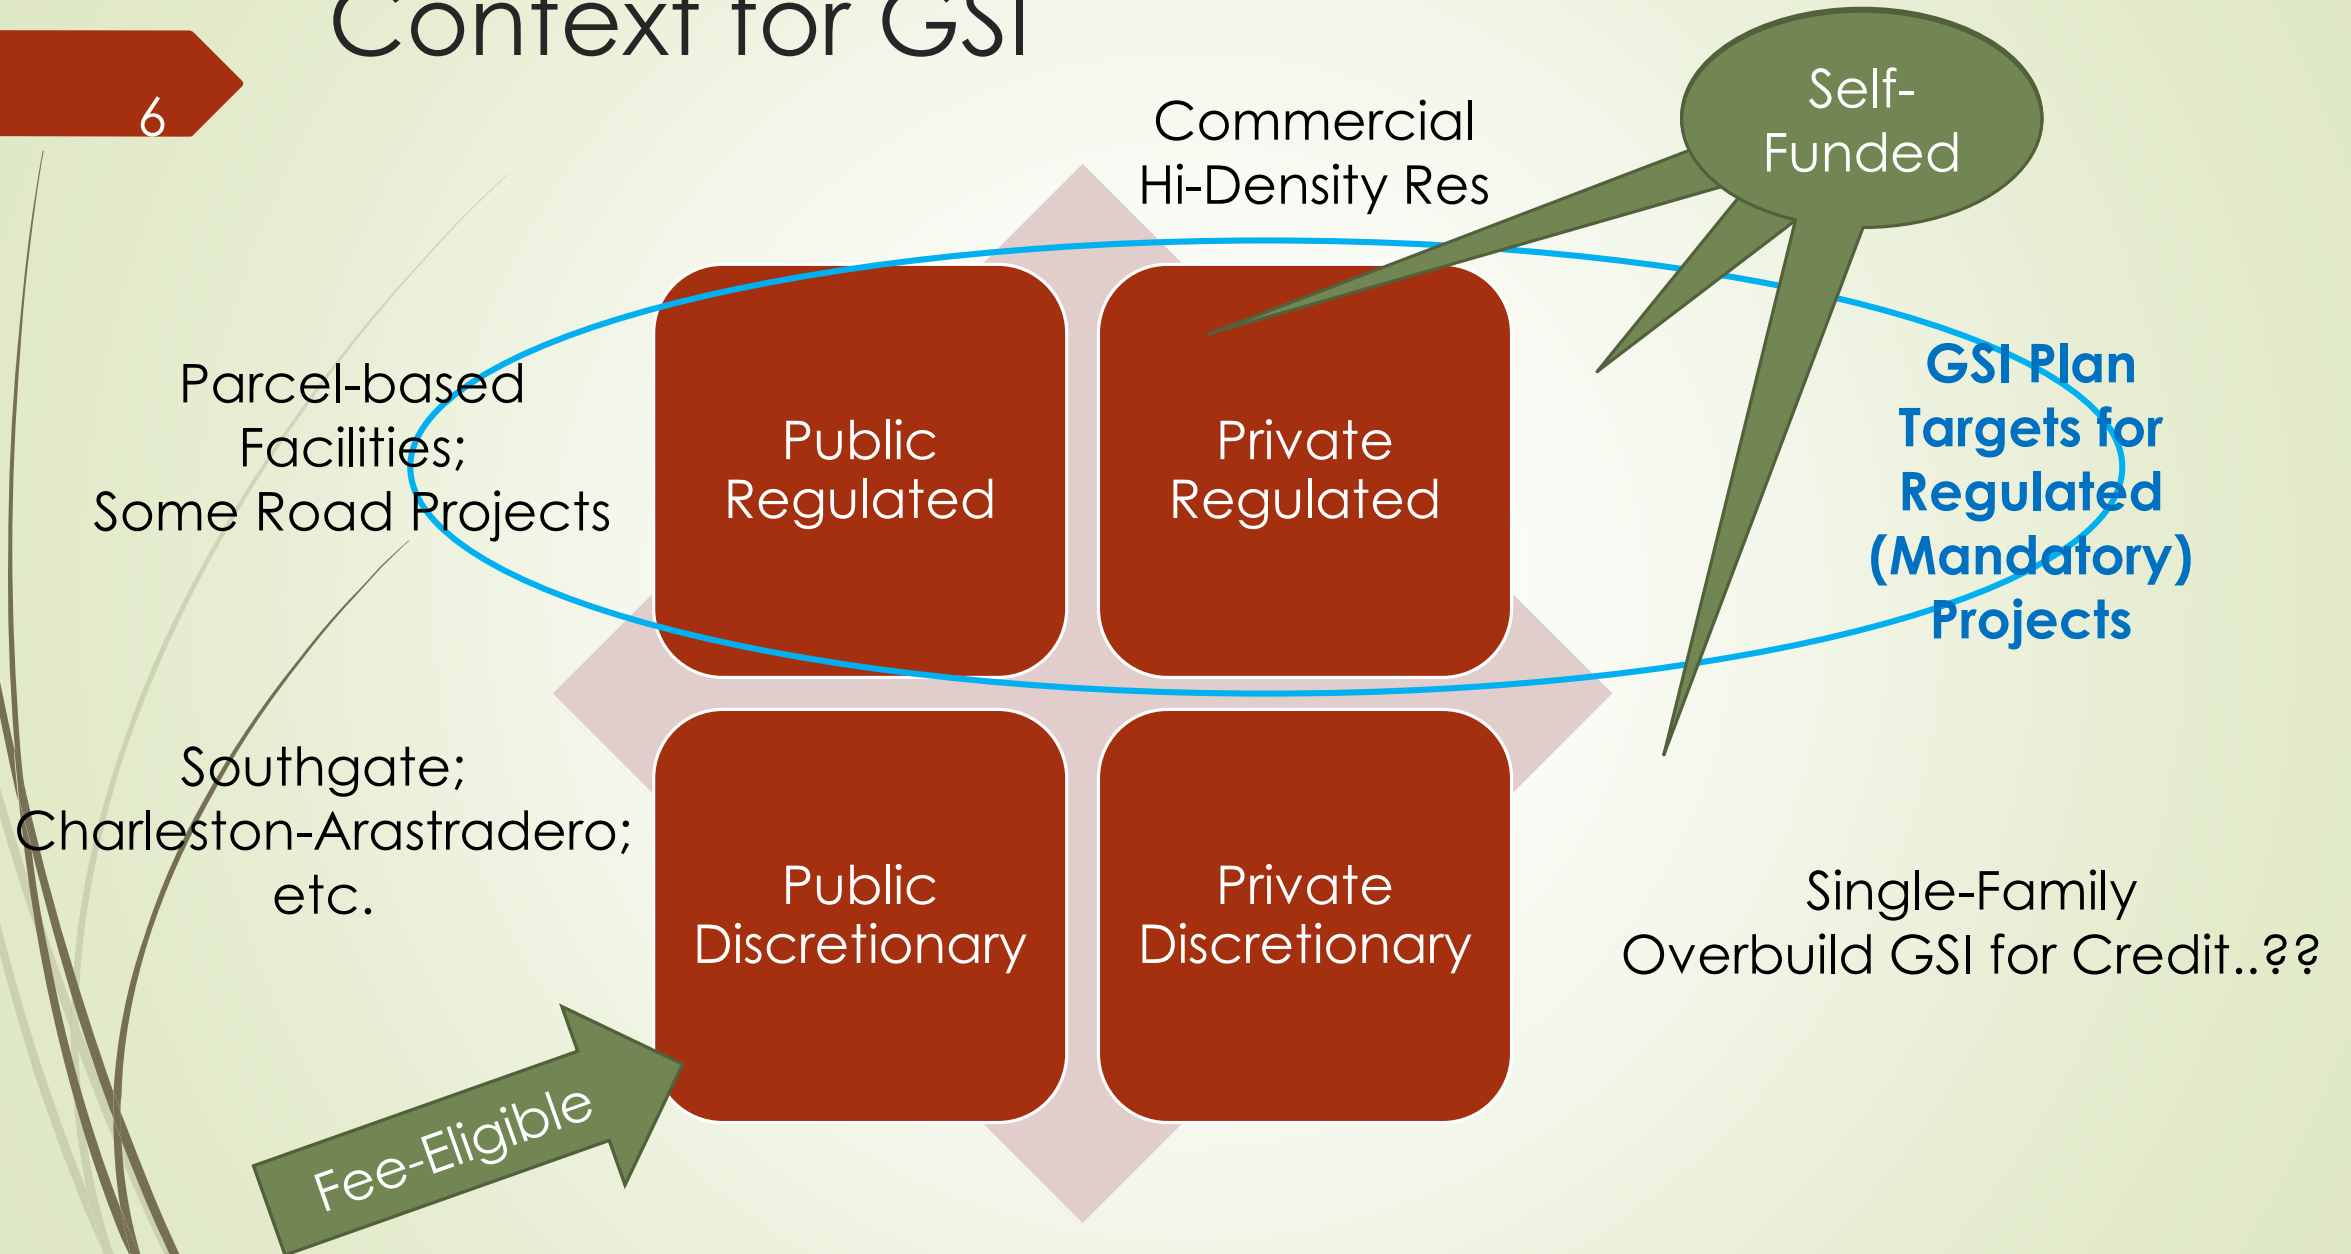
6

Context for GSI

Commercial
Hi-Density Res

Self-Funded

Parcel-based Facilities;
Some Road Projects

Public Regulated

Private Regulated

GSI Plan Targets for Regulated (Mandatory) Projects

Southgate;
Charleston-Arastradero;
etc.

Public Discretionary

Private Discretionary

Single-Family
Overbuild GSI for Credit..??

Fee-Eligible